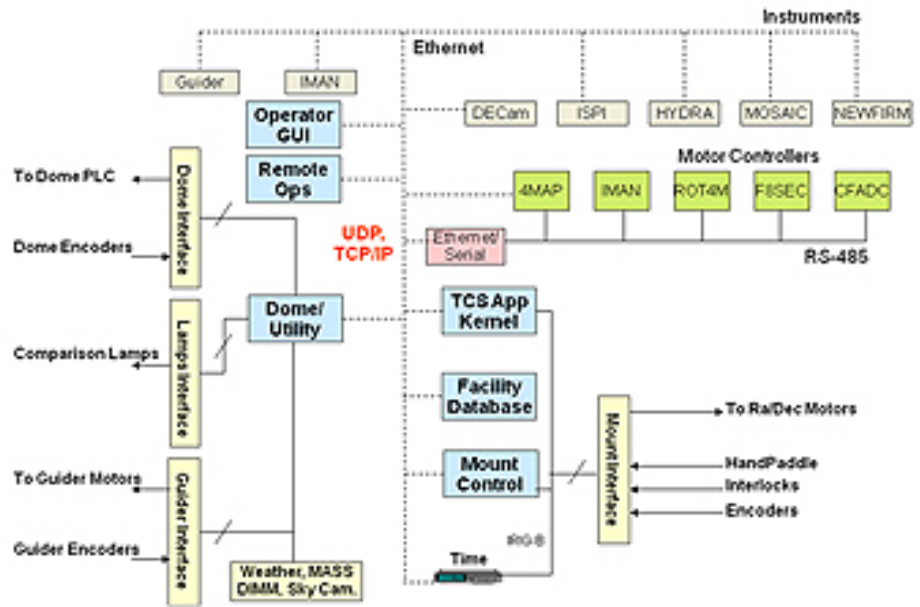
Instruments

Ethernet

Guider

IMAN

Operator GUI

DECam

ISPI

HYDRA

MOSAIC

NEWFIRM

Motor Controllers

To Dome PLC

Dome Interface

Remote Ops

4MAP

IMAN

ROT4M

F8SEC

CFADC

Dome Encoders

UDP, TCP/IP

Ethernet/ Serial

RS-485

Comparison Lamps

Lamps Interface

Dome/ Utility

TCS App Kernel

Facility Database

Mount Interface

To Ra/Dec Motors

HandPaddle

Interlocks

Encoders

To Guider Motors

Guider Interface

Mount Control

Guider Encoders

IRIG-B

Time

Weather, MASS DIMM, Sky Cam.